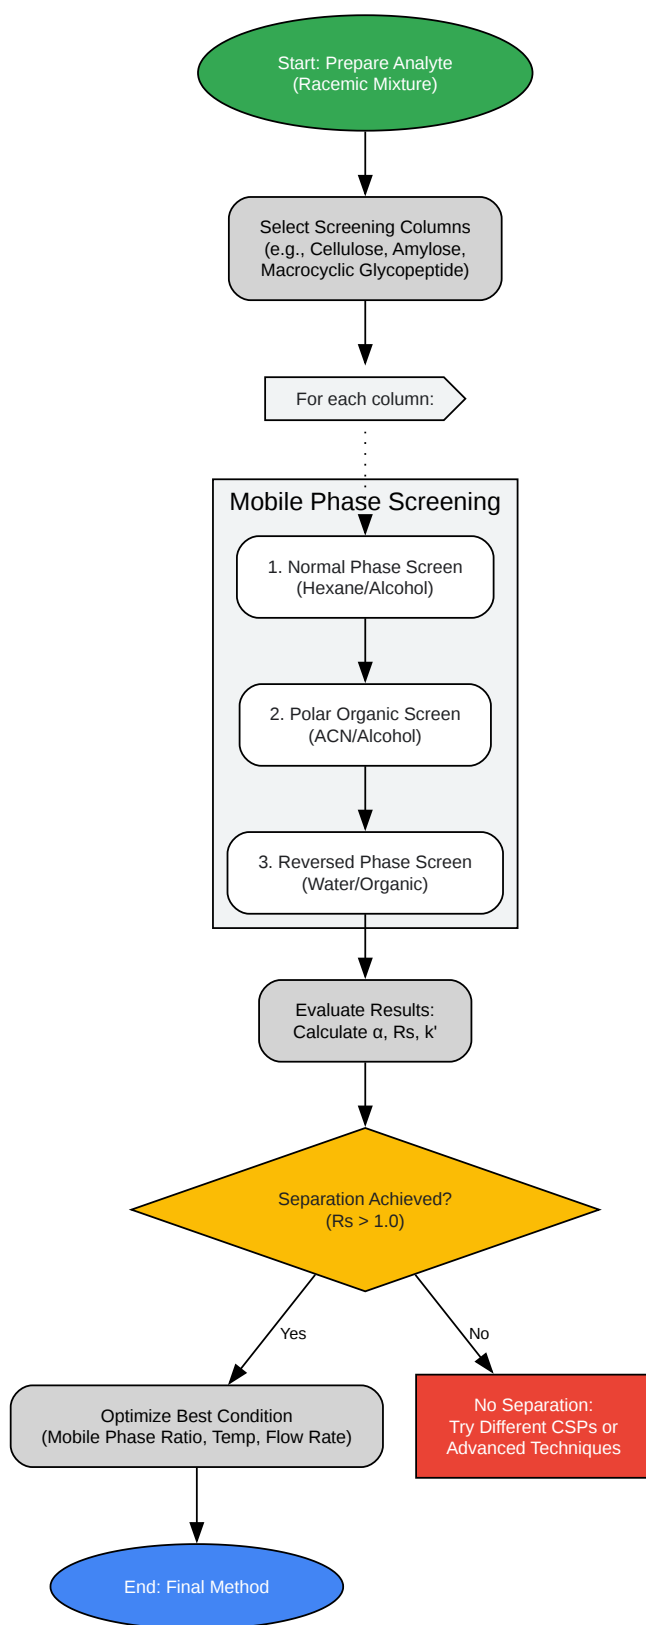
Start: Prepare Analyte
(Racemic Mixture)

Select Screening Columns
(e.g., Cellulose, Amylose, Macrocyclic Glycopeptide)

For each column:

Mobile Phase Screening

1. Normal Phase Screen
(Hexane/Alcohol)

2. Polar Organic Screen
(ACN/Alcohol)

3. Reversed Phase Screen
(Water/Organic)

Evaluate Results:
Calculate α, Rs, k'

Separation Achieved?
(Rs > 1.0)

Yes

No

Optimize Best Condition
(Mobile Phase Ratio, Temp, Flow Rate)

No Separation:
Try Different CSPs or Advanced Techniques

End: Final Method